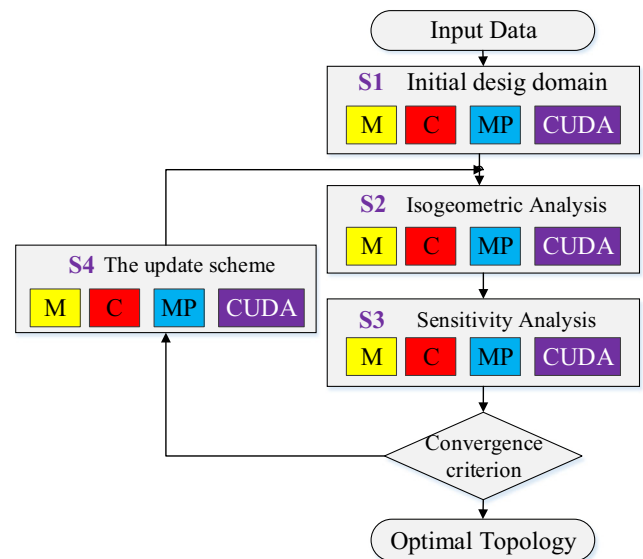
Input Data

S1 Initial desig domain

M C MP CUDA

S2 Isogeometric Analysis

M C MP CUDA

S4 The update scheme

M C MP CUDA

S3 Sensitivity Analysis

M C MP CUDA

Convergence criterion

Optimal Topology